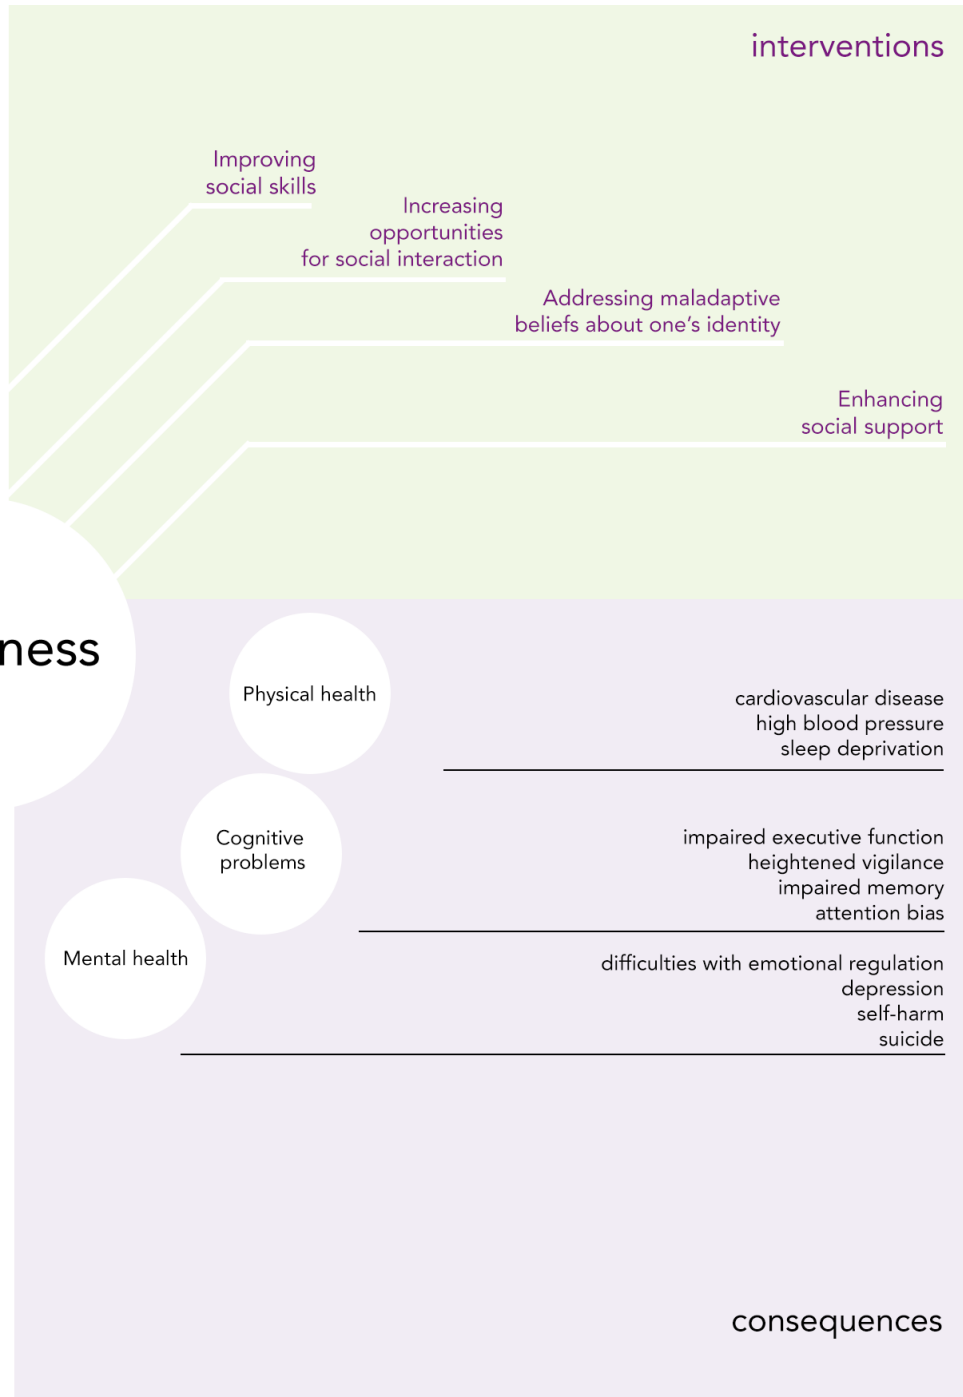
interventions

Improving social skills

Increasing opportunities for social interaction

Addressing maladaptive beliefs about one's identity

Enhancing social support

ness

Physical health

cardiovascular disease
high blood pressure
sleep deprivation

Cognitive problems

impaired executive function
heightened vigilance
impaired memory
attention bias

Mental health

difficulties with emotional regulation
depression
self-harm
suicide

consequences